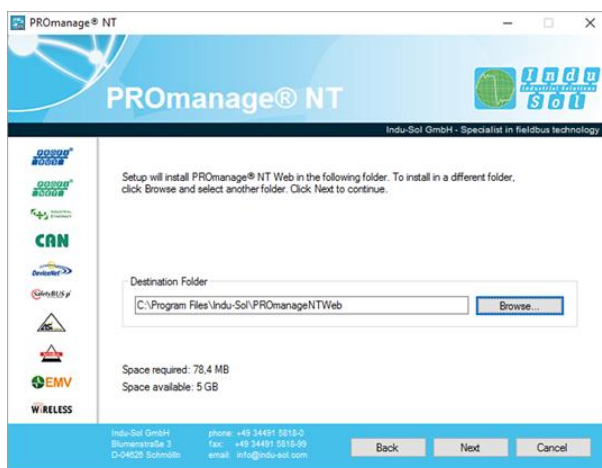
PROmanage® NT

PROmanage® NT

Indu Sol
Industrial Solutions

Indu-Sol GmbH - Specialist in fieldbus technology

CAN

DeviceNet

SafetyBUS p

EMV

WIRELESS

Setup will install PROmanage® NT Web in the following folder. To install in a different folder, click Browse and select another folder. Click Next to continue.

Destination Folder

C:\Program Files\Indu-Sol\PROmanageNTWeb

Browse...

Space required: 78,4 MB
Space available: 5 GB

Indu-Sol GmbH
Blumenstraße 3
D-04626 Schmölln

phone: +49 34491 5818-0
fax: +49 34491 5818-99
email: info@indu-sol.com

Back

Next

Cancel